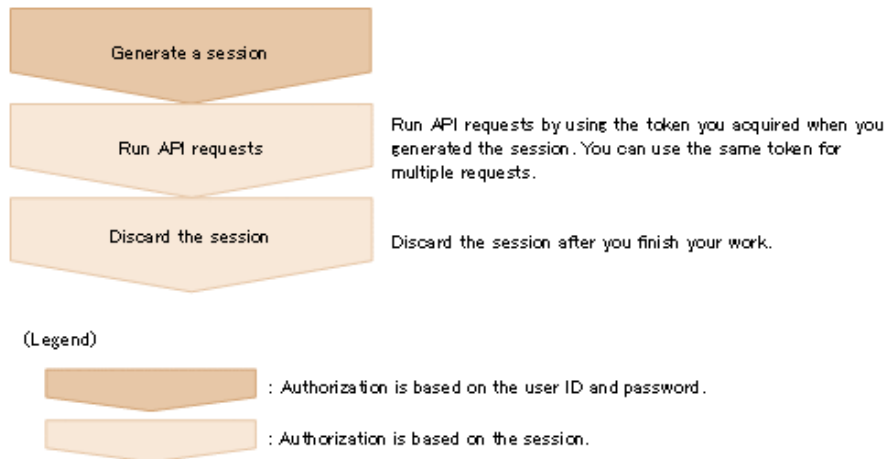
Generate a session

Run API requests

Run API requests by using the token you acquired when you generated the session. You can use the same token for multiple requests.

Discard the session

Discard the session after you finish your work.

(Legend)

: Authorization is based on the user ID and password.

: Authorization is based on the session.